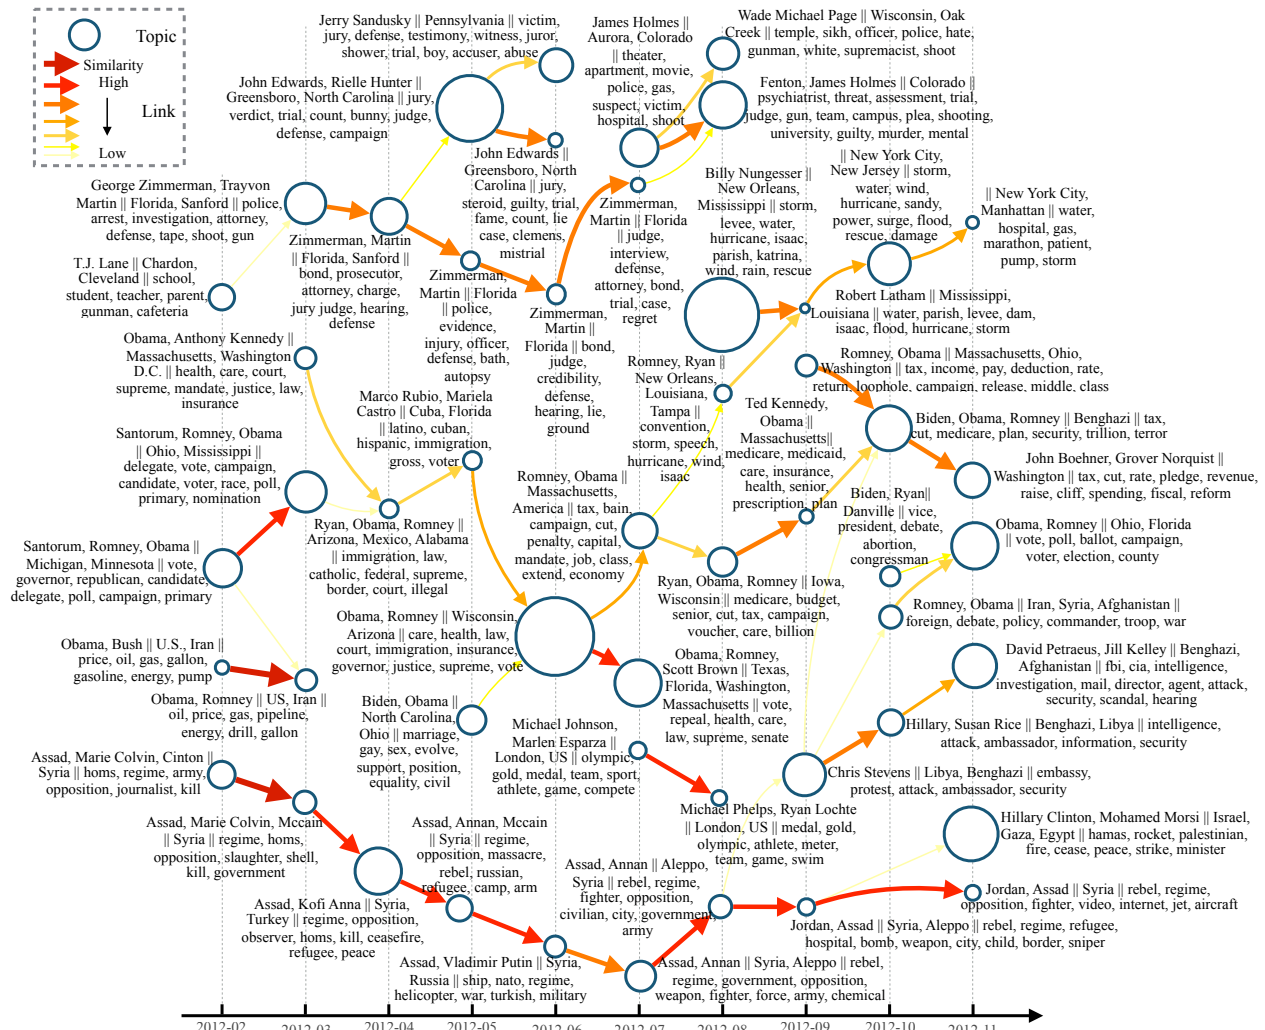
Topic
Similarity
High
Link
Low

Jerry Sandusky || Pennsylvania || victim, jury, defense, testimony, witness, juror, shower, trial, boy, accuser, abuse

James Holmes || Aurora, Colorado || theater, apartment, movie, police, gas, suspect, victim, hospital, shoot

Wade Michael Page || Wisconsin, Oak Creek || temple, sikh, officer, police, hate, gunman, white, supremacist, shoot

John Edwards, Rielle Hunter || Greensboro, North Carolina || jury, verdict, trial, count, bunny, judge, defense, campaign

Fenton, James Holmes || Colorado || psychiatrist, threat, assessment, trial, judge, gun, team, campus, plea, shooting, university, guilty, murder, mental

John Edwards || Greensboro, North Carolina || jury, steroid, guilty, trial, fame, count, lie case, clemens, mistrial

|| New York City, New Jersey || storm, water, wind, hurricane, sandy, power, surge, flood, rescue, damage

George Zimmerman, Trayvon Martin || Florida, Sanford || police, arrest, investigation, attorney, defense, tape, shoot, gun

Billy Nungesser || New Orleans, Mississippi || storm, levee, water, hurricane, isaac, parish, katrina, wind, rain, rescue

|| New York City, Manhattan || water, hospital, gas, marathon, patient, pump, storm

Zimmerman, Martin || Florida, Sanford || bond, prosecutor, attorney, charge, jury judge, hearing, defense

Zimmerman, Martin || Florida || judge, interview, defense, attorney, bond, trial, case, regret

T.J. Lane || Chardon, Cleveland || school, student, teacher, parent, gunman, cafeteria

Zimmerman, Martin || Florida || police, evidence, injury, officer, defense, bath, autopsy

Zimmerman, Martin || Florida || bond, judge, credibility, defense, hearing, lie, ground

Robert Latham || Mississippi, Louisiana || water, parish, levee, dam, isaac, flood, hurricane, storm

Obama, Anthony Kennedy || Massachusetts, Washington D.C. || health, care, court, supreme, mandate, justice, law, insurance

Romney, Ryan || New Orleans, Louisiana, Tampa || convention, storm, speech, hurricane, wind, isaac

Romney, Obama || Massachusetts, Ohio, Washington || tax, income, pay, deduction, rate, return, loophole, campaign, release, middle, class

Marco Rubio, Mariela Castro || Cuba, Florida || latino, cuban, hispanic, immigration, gross, voter

Ted Kennedy, Obama || Massachusetts|| medicare, medicaid, care, insurance, health, senior, prescription, plan

Biden, Obama, Romney || Benghazi || tax, cut, medicare, plan, security, trillion, terror

Santorum, Romney, Obama || Ohio, Mississippi || delegate, vote, campaign, candidate, voter, race, poll, primary, nomination

John Boehner, Grover Norquist || Washington || tax, cut, rate, pledge, revenue, raise, cliff, spending, fiscal, reform

Romney, Obama || Massachusetts, America || tax, bain, campaign, cut, penalty, capital, mandate, job, class, extend, economy

Biden, Ryan|| Danville || vice, president, debate, abortion, congressman

Ryan, Obama, Romney || Arizona, Mexico, Alabama || immigration, law, catholic, federal, supreme, border, court, illegal

Obama, Romney || Ohio, Florida || vote, poll, ballot, campaign, voter, election, county

Santorum, Romney, Obama || Michigan, Minnesota || vote, governor, republican, candidate, delegate, poll, campaign, primary

Ryan, Obama, Romney || Iowa, Wisconsin || medicare, budget, senior, cut, tax, campaign, voucher, care, billion

Romney, Obama || Iran, Syria, Afghanistan || foreign, debate, policy, commander, troop, war

Obama, Romney || Wisconsin, Arizona || care, health, law, court, immigration, insurance, governor, justice, supreme, vote

Obama, Bush || U.S., Iran || price, oil, gas, gallon, gasoline, energy, pump

Obama, Romney, Scott Brown || Texas, Florida, Washington, Massachusetts || vote, repeal, health, care, law, supreme, senate

David Petraeus, Jill Kelley || Benghazi, Afghanistan || fbi, cia, intelligence, investigation, mail, director, agent, attack, security, scandal, hearing

Obama, Romney || US, Iran || oil, price, gas, pipeline, energy, drill, gallon

Biden, Obama || North Carolina, Ohio || marriage, gay, sex, evolve, support, position, equality, civil

Michael Johnson, Marlen Esparza || London, US || olympic, gold, medal, team, sport, athlete, game, compete

Hillary, Susan Rice || Benghazi, Libya || intelligence, attack, ambassador, information, security

Assad, Marie Colvin, Cinton || Syria || homs, regime, army, opposition, journalist, kill

Chris Stevens || Libya, Benghazi || embassy, protest, attack, ambassador, security

Michael Phelps, Ryan Lochte || London, US || medal, gold, olympic, athlete, meter, team, game, swim

Assad, Marie Colvin, Mccain || Syria || regime, homs, opposition, slaughter, shell, kill, government

Assad, Annan, Mccain || Syria || regime, opposition, massacre, rebel, russian, refugee, camp, arm

Hillary Clinton, Mohamed Morsi || Israel, Gaza, Egypt || hamas, rocket, palestinian, fire, cease, peace, strike, minister

Assad, Annan || Aleppo, Syria || rebel, regime, fighter, opposition, civilian, city, government, army

Jordan, Assad || Syria || rebel, regime, opposition, fighter, video, internet, jet, aircraft

Assad, Kofi Anna || Syria, Turkey || regime, opposition, observer, homs, kill, ceasefire, refugee, peace

Jordan, Assad || Syria, Aleppo || rebel, regime, refugee, hospital, bomb, weapon, city, child, border, sniper

Assad, Vladimir Putin || Syria, Russia || ship, nato, regime, helicopter, war, turkish, military

Assad, Annan || Syria, Aleppo || rebel, regime, government, opposition, weapon, fighter, force, army, chemical

2012-02 2012-03 2012-04 2012-05 2012-06 2012-07 2012-08 2012-09 2012-10 2012-11